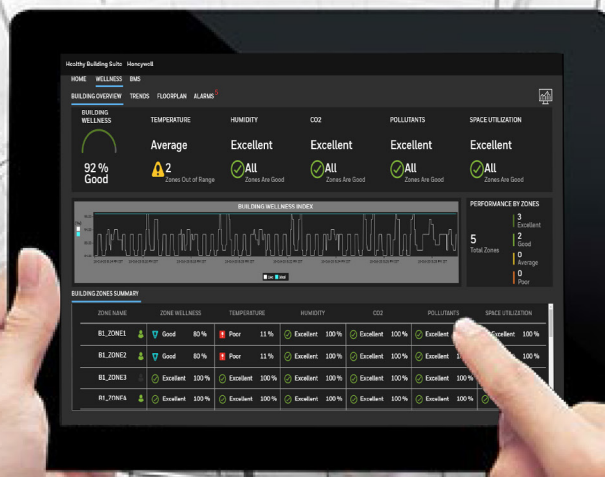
Healthy Building Suite Honeywell

HOME WELLNESS BMS

BUILDING OVERVIEW TRENDS FLOORPLAN ALARMS

BUILDING WELLNESS

92 % Good

TEMPERATURE

Average

2 Zones Out of Range

HUMIDITY

Excellent

All Zones Are Good

CO2

Excellent

All Zones Are Good

POLLUTANTS

Excellent

All Zones Are Good

SPACE UTILIZATION

Excellent

All Zones Are Good

BUILDING WELLNESS INDEX

PERFORMANCE BY ZONES

5 Total Zones

3 Excellent

2 Good

0 Average

0 Poor

BUILDING ZONES SUMMARY

| ZONE NAME | ZONE WELLNESS | TEMPERATURE | HUMIDITY | CO2 | POLLUTANTS | SPACE UTILIZATION |
|---|---|---|---|---|---|---|
| B1_ZONE1 | Good 80 % | Poor 11 % | Excellent 100 % | Excellent 100 % | Excellent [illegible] | Excellent 100 % |
| B1_ZONE2 | Good 80 % | Poor 11 % | Excellent 100 % | Excellent 100 % | Excellent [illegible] | Excellent 100 % |
| B1_ZONE3 | Excellent 100 % | Excellent 100 % | Excellent 100 % | Excellent 100 % | Excellent 100 % | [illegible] |
| B1_ZONE4 | Excellent 100 % | Excellent 100 % | Excellent 100 % | Excellent 100 % | Excellent 100 % | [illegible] |